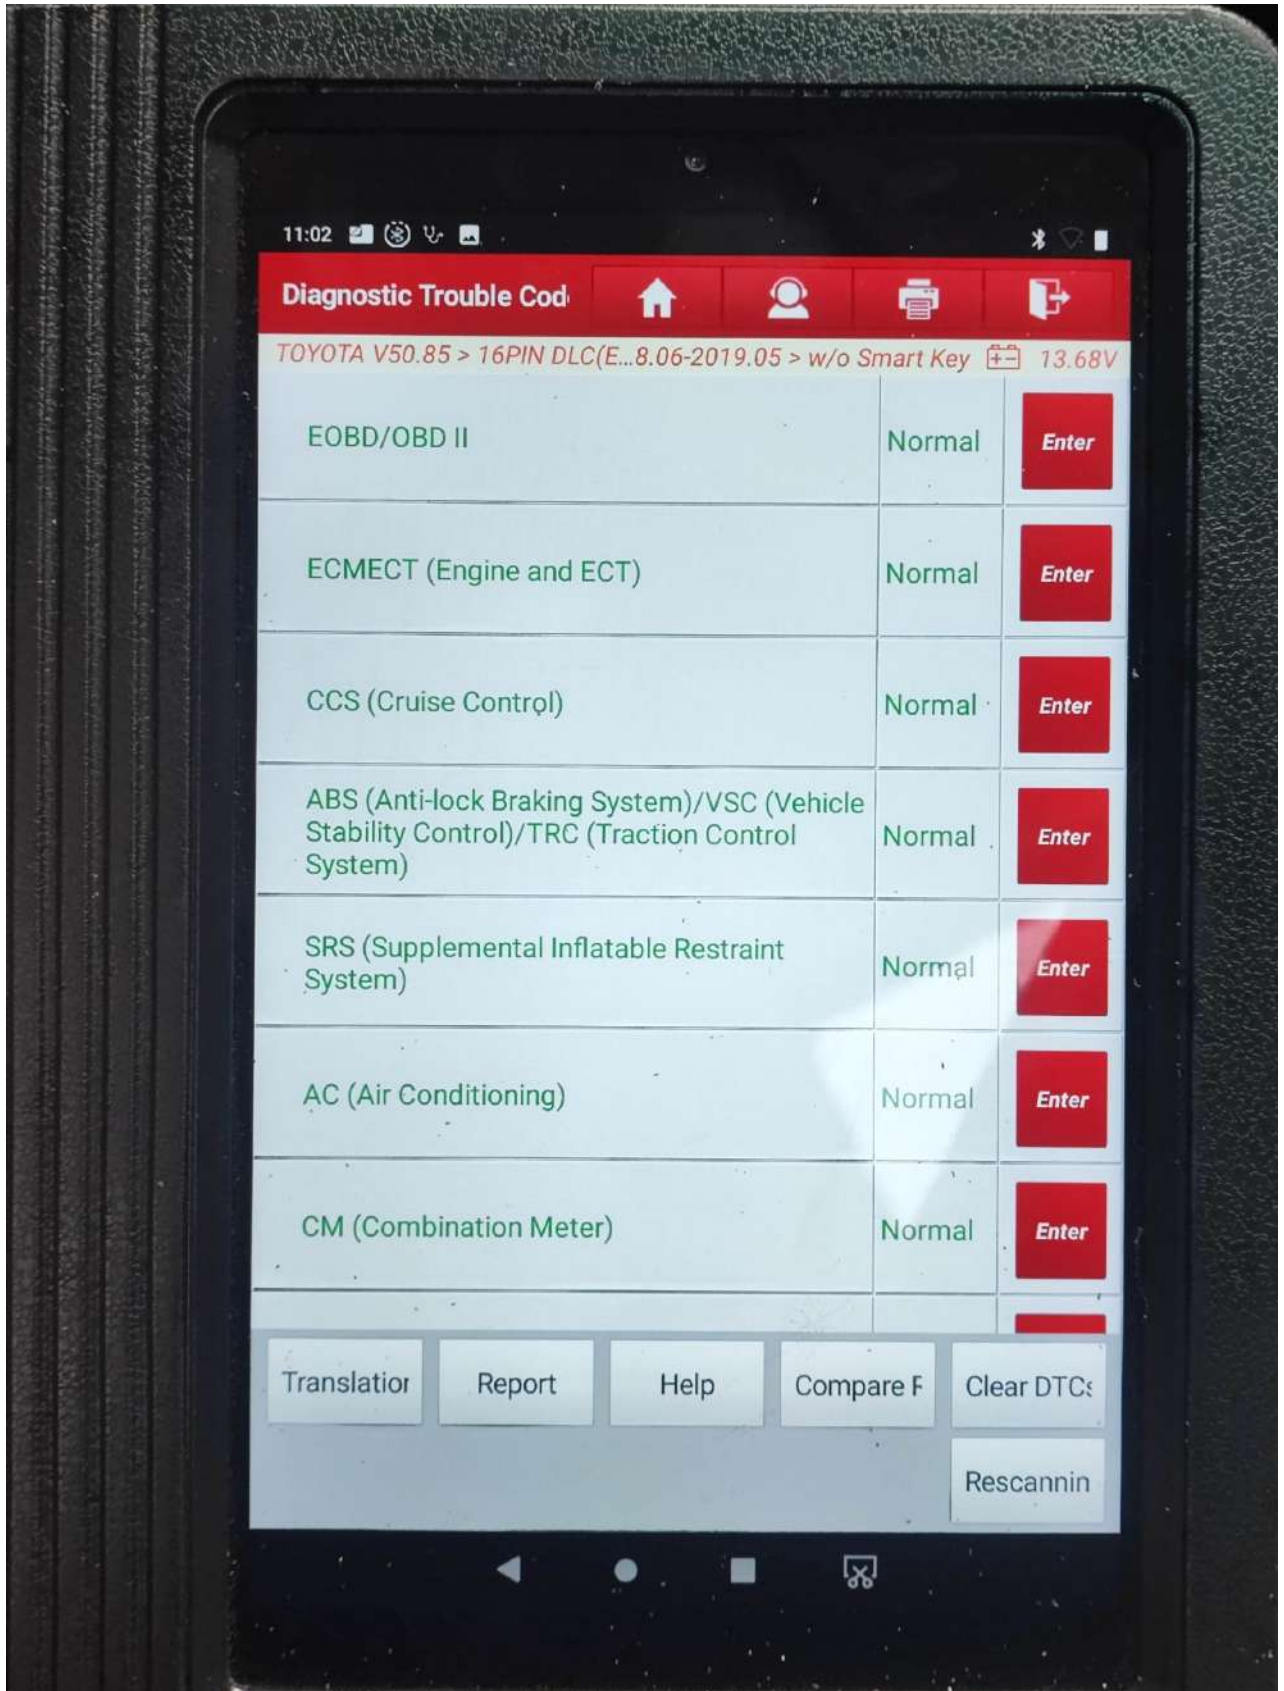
11:02

Diagnostic Trouble Cod

TOYOTA V50.85 > 16PIN DLC(E...8.06-2019.05 > w/o Smart Key 13.68V

| | | |
|---|---|---|
| EOBD/OBD II | Normal | Enter |
| ECMECT (Engine and ECT) | Normal | Enter |
| CCS (Cruise Control) | Normal | Enter |
| ABS (Anti-lock Braking System)/VSC (Vehicle Stability Control)/TRC (Traction Control System) | Normal | Enter |
| SRS (Supplemental Inflatable Restraint System) | Normal | Enter |
| AC (Air Conditioning) | Normal | Enter |
| CM (Combination Meter) | Normal | Enter |

Translatior Report Help Compare F Clear DTCs

Rescannin